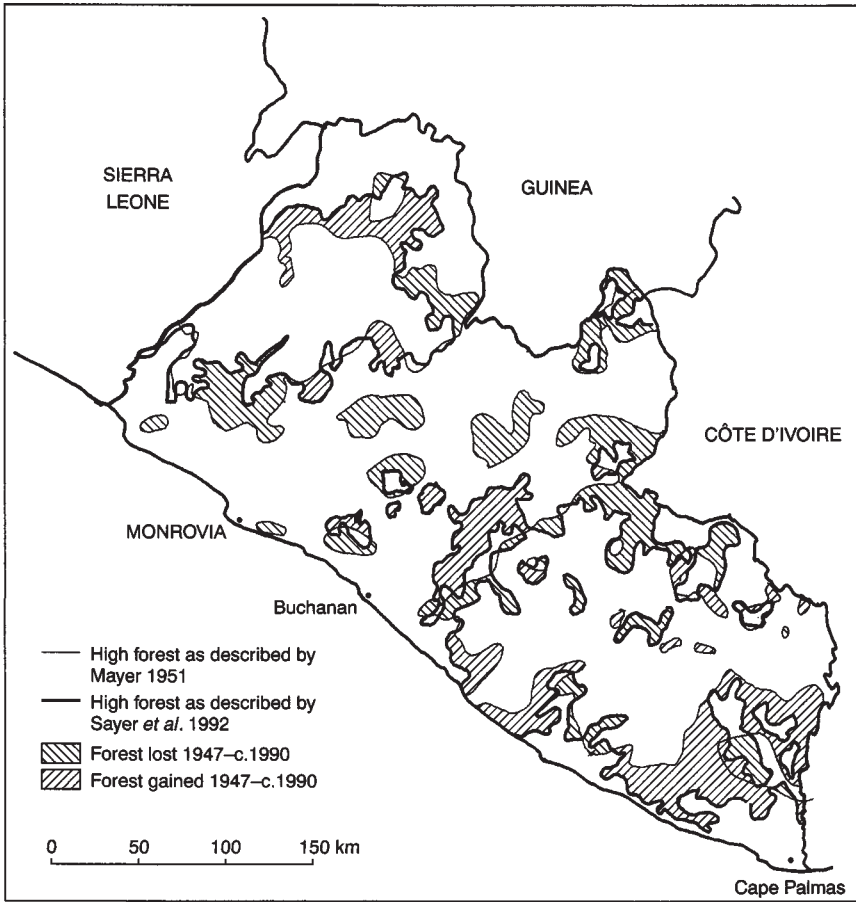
SIERRA LEONE

GUINEA

CÔTE D'IVOIRE

MONROVIA

Buchanan

High forest as described by Mayer 1951

High forest as described by Sayer *et al*. 1992

Forest lost 1947–c.1990

Forest gained 1947–c.1990

0 50 100 150 km

Cape Palmas